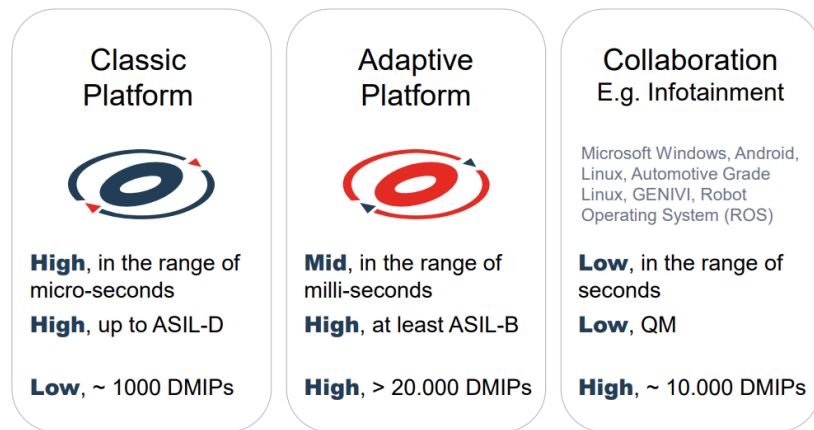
Classic Platform

High, in the range of micro-seconds

High, up to ASIL-D

Low, ~ 1000 DMIPs

Adaptive Platform

Mid, in the range of milli-seconds

High, at least ASIL-B

High, > 20.000 DMIPs

Collaboration
E.g. Infotainment

Microsoft Windows, Android, Linux, Automotive Grade Linux, GENIVI, Robot Operating System (ROS)

Low, in the range of seconds

Low, QM

High, ~ 10.000 DMIPs